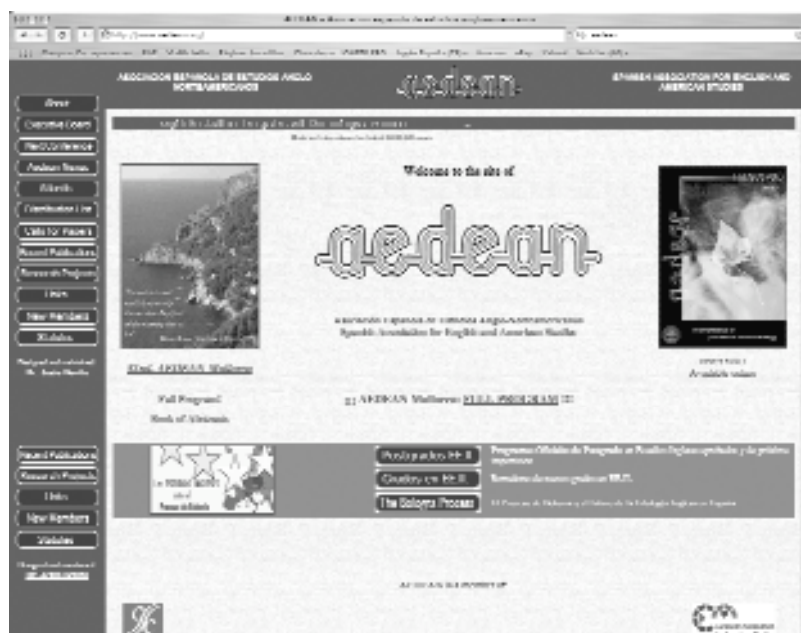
ASOCIACIÓN ESPAÑOLA DE ESTUDIOS ANGLO NORTEAMERICANOS

aedean

SPANISH ASSOCIATION FOR ENGLISH AND AMERICAN STUDIES

About

Executive Board

Next Conference

Aedean Prizes

Atlantis

Distribution List

Calls for Papers

Recent Publications

Research Projects

Links

New Members

Statutes

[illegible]

Welcome to the site of

aedean

Asociación Española de Estudios Anglo-Norteamericanos
Spanish Association for English and American Studies

32nd AEDEAN Mallorca

Full Program

Book of Abstracts

32 AEDEAN Mallorca: FULL PROGRAM

Available online

Recent Publications

Research Projects

Links

New Members

Statutes

Postgrados EE.II.

Grados en EE.II.

The Bologna Process

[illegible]